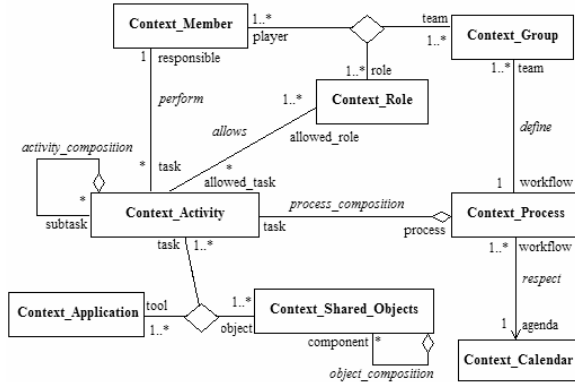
Context_Member
1..*
player
team
1..*
Context_Group
1
responsible
1..*
role
1..*
team
perform
1..*
Context_Role
allows
allowed_role
define
activity_composition
*
*
task
allowed_task
*
subtask
Context_Activity
process_composition
task
process
1
workflow
Context_Process
task
1..*
1..*
workflow
respect
Context_Application
tool
1..*
1..*
object
Context_Shared_Objects
component
*
1
agenda
object_composition
Context_Calendar